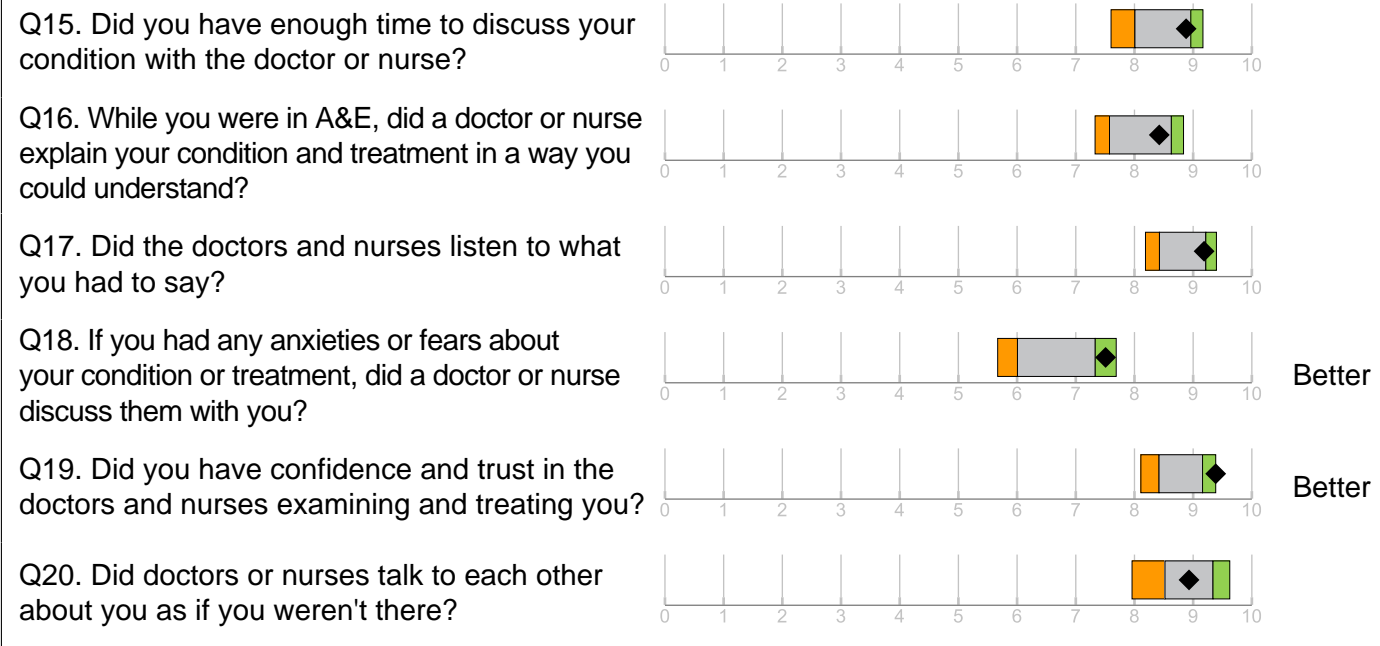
Q15. Did you have enough time to discuss your condition with the doctor or nurse?

0 1 2 3 4 5 6 7 8 9 10

Q16. While you were in A&E, did a doctor or nurse explain your condition and treatment in a way you could understand?

0 1 2 3 4 5 6 7 8 9 10

Q17. Did the doctors and nurses listen to what you had to say?

0 1 2 3 4 5 6 7 8 9 10

Q18. If you had any anxieties or fears about your condition or treatment, did a doctor or nurse discuss them with you?

0 1 2 3 4 5 6 7 8 9 10

Better

Q19. Did you have confidence and trust in the doctors and nurses examining and treating you?

0 1 2 3 4 5 6 7 8 9 10

Better

Q20. Did doctors or nurses talk to each other about you as if you weren't there?

0 1 2 3 4 5 6 7 8 9 10